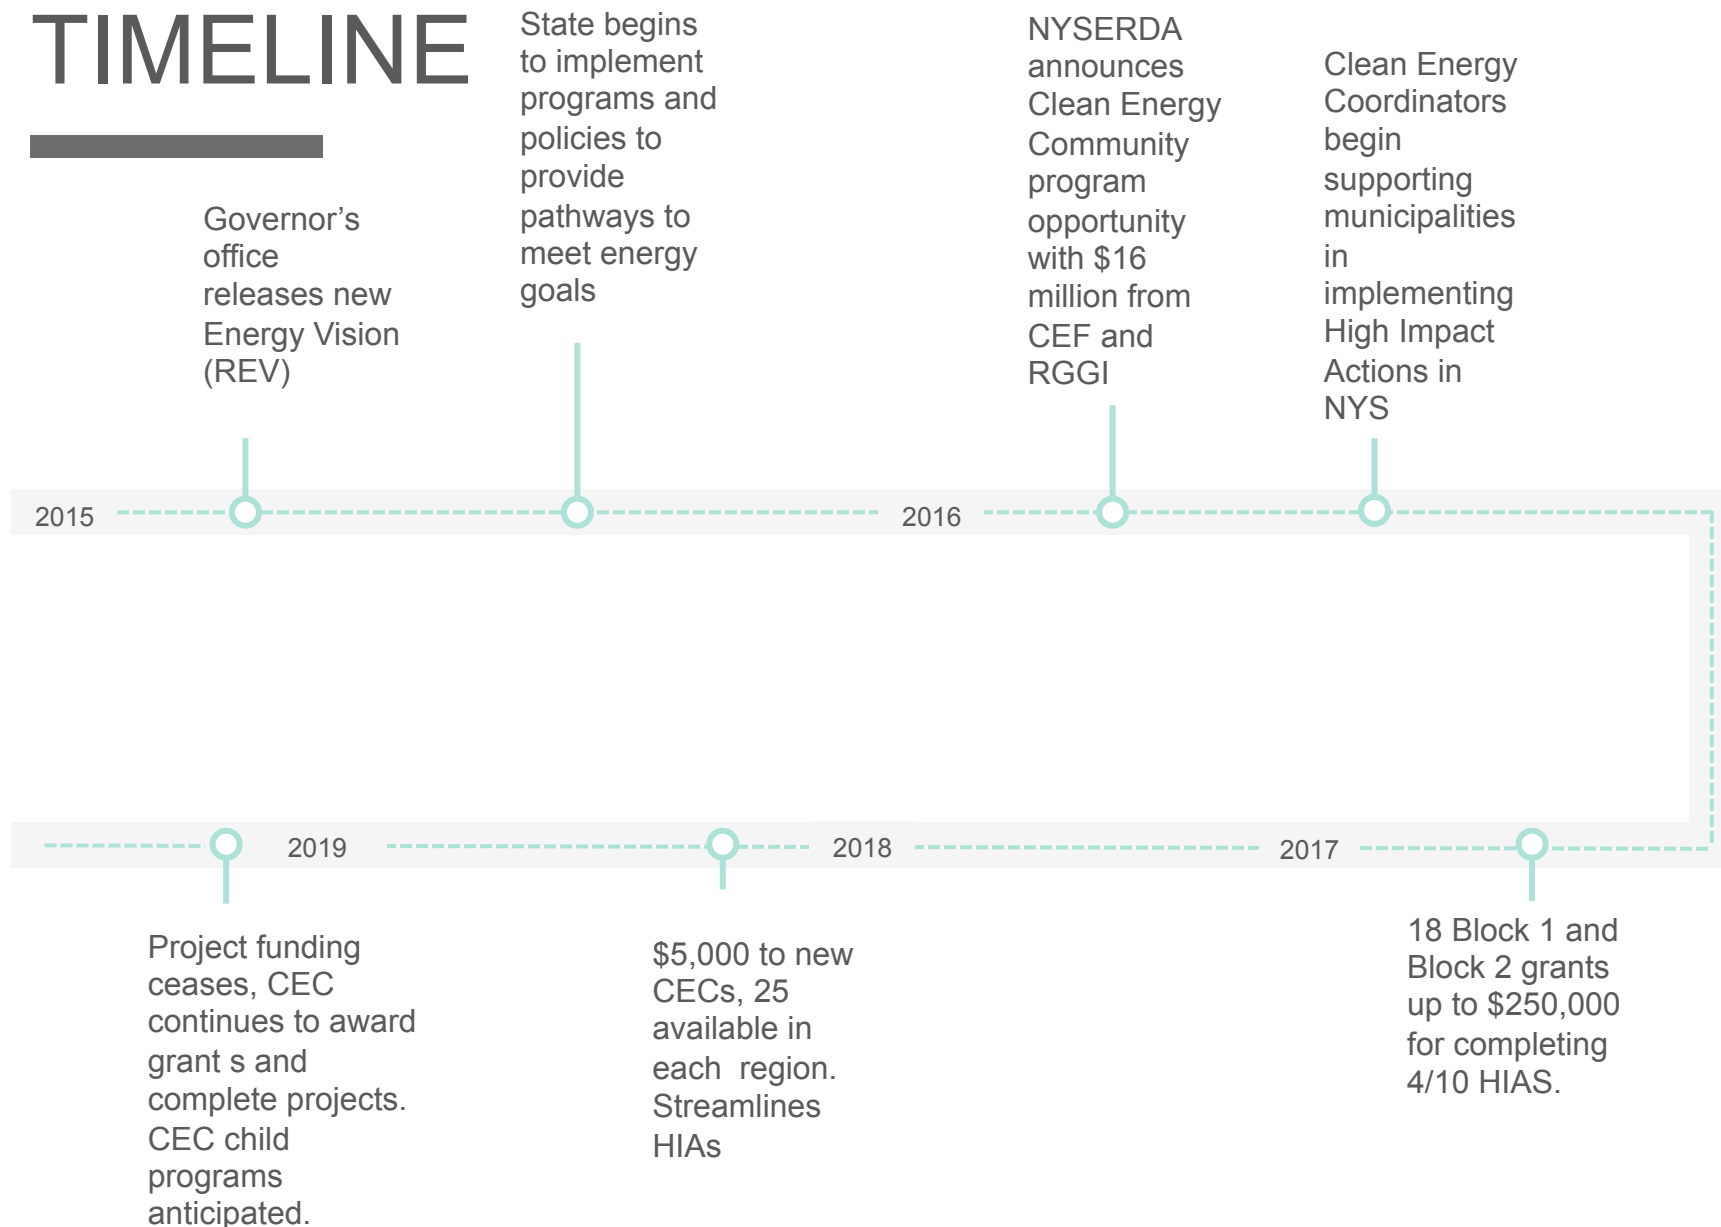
TIMELINE

Governor's office releases new Energy Vision (REV)

State begins to implement programs and policies to provide pathways to meet energy goals

NYSERDA announces Clean Energy Community program opportunity with $16 million from CEF and RGGI

Clean Energy Coordinators begin supporting municipalities in implementing High Impact Actions in NYS

2015

2016

2019

2018

2017

Project funding ceases, CEC continues to award grant s and complete projects. CEC child programs anticipated.

$5,000 to new CECs, 25 available in each region. Streamlines HIAs

18 Block 1 and Block 2 grants up to $250,000 for completing 4/10 HIAS.